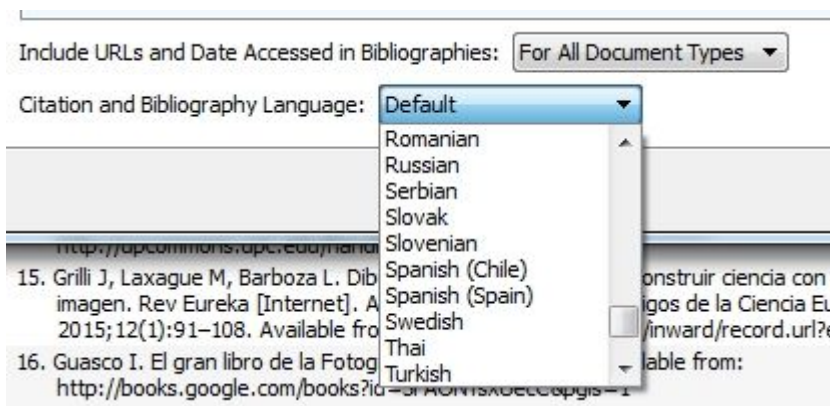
Include URLs and Date Accessed in Bibliographies: For All Document Types ▼

Citation and Bibliography Language: Default ▼

Romanian
Russian
Serbian
Slovak
Slovenian
Spanish (Chile)
Spanish (Spain)
Swedish
Thai
Turkish

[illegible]

15. Grilli J, Laxague M, Barboza L. Dib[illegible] onstruir ciencia con imagen. Rev Eureka [Internet]. A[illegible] igos de la Ciencia Eu 2015;12(1):91–108. Available fro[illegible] /inward/record.url?e

16. Guasco I. El gran libro de la Fotog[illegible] lable from: http://books.google.com/books?id=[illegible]